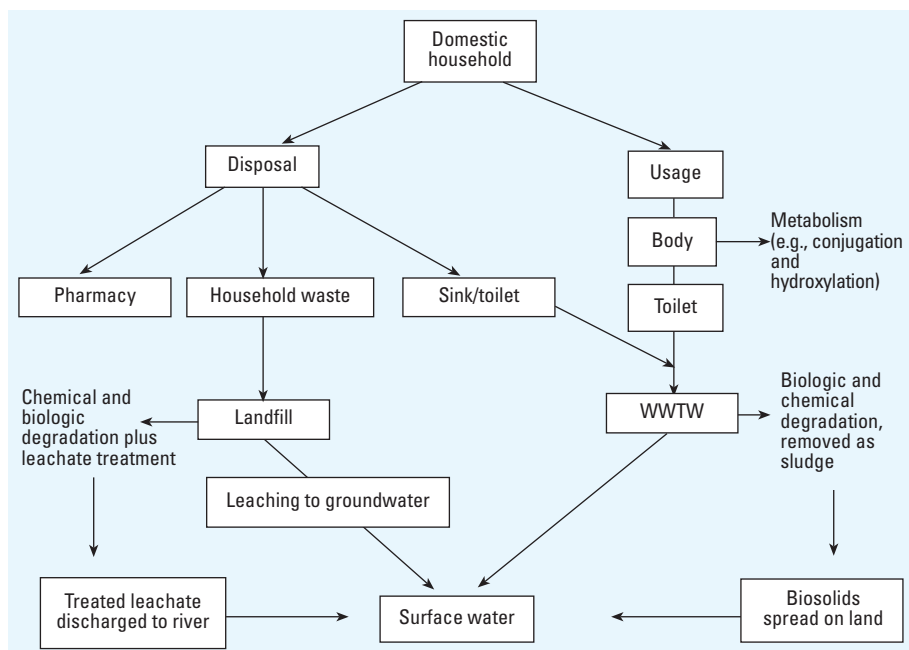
Domestic household

Disposal

Usage

Body

Metabolism (e.g., conjugation and hydroxylation)

Pharmacy

Household waste

Sink/toilet

Toilet

Chemical and biologic degradation plus leachate treatment

Landfill

WWTW

Biologic and chemical degradation, removed as sludge

Leaching to groundwater

Treated leachate discharged to river

Surface water

Biosolids spread on land